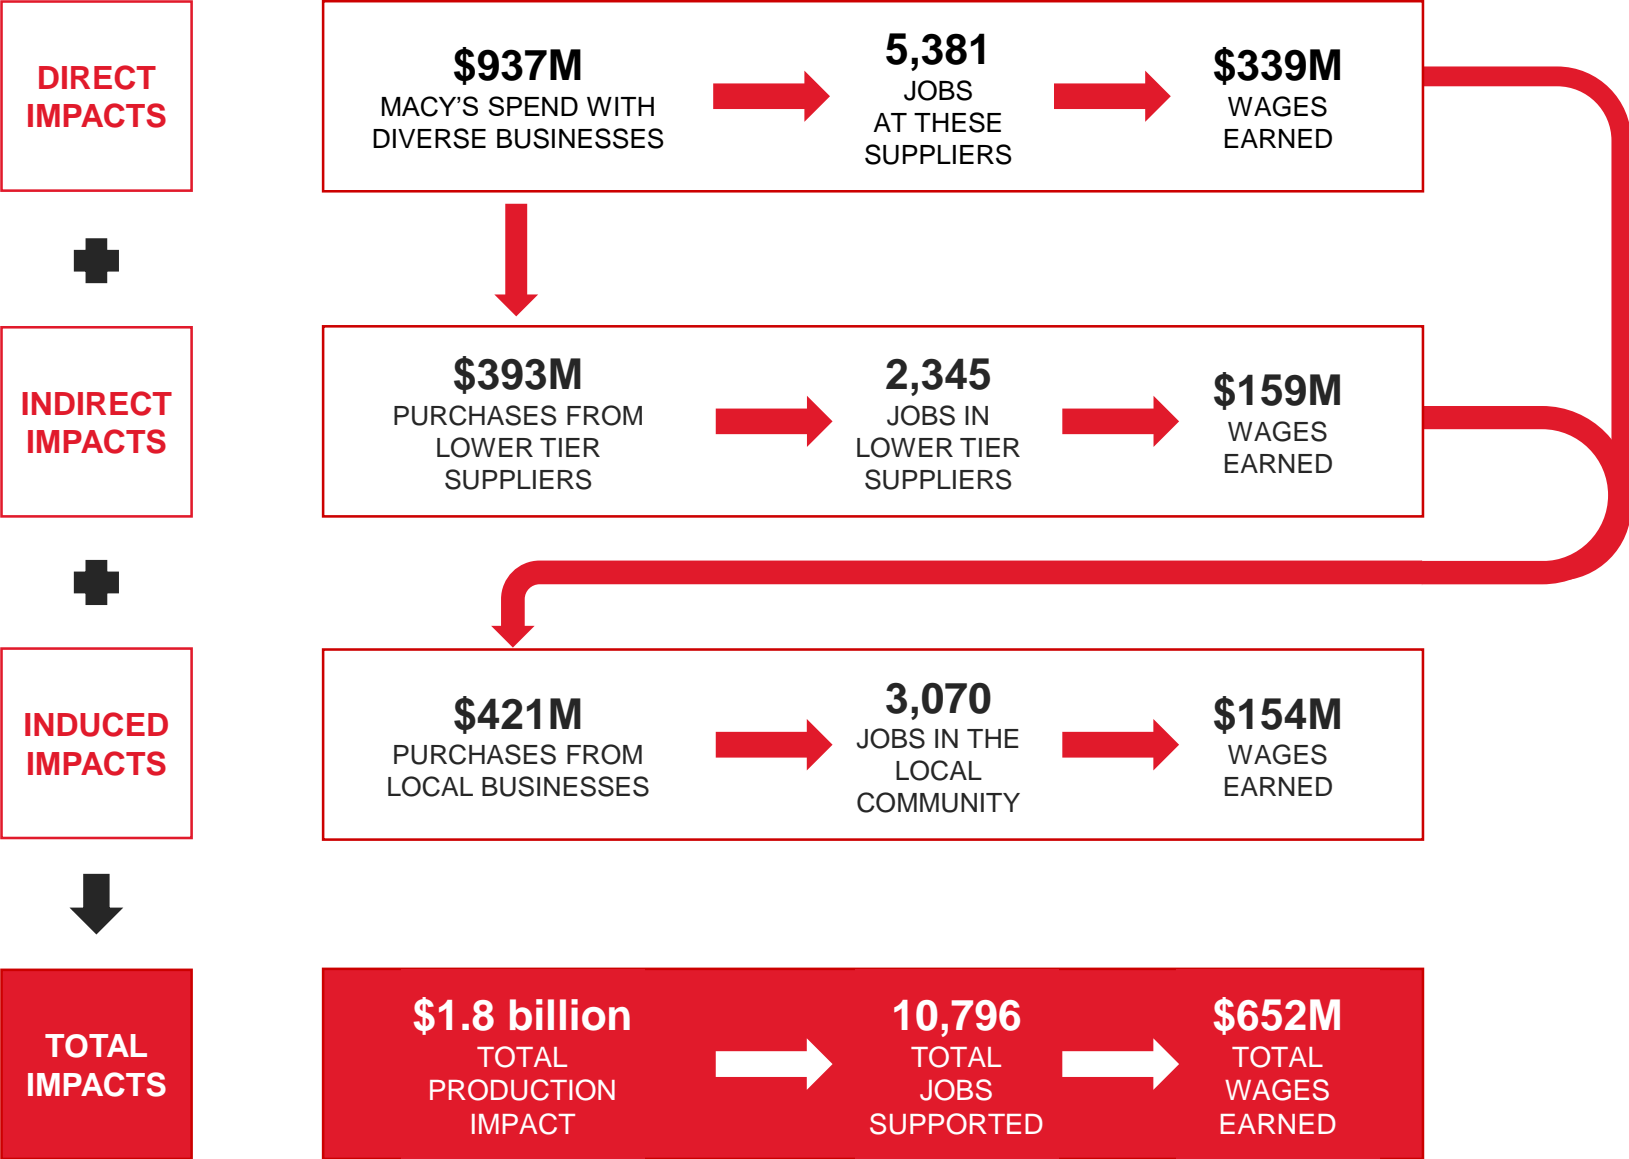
DIRECT IMPACTS

$937M
MACY'S SPEND WITH DIVERSE BUSINESSES

5,381
JOBS AT THESE SUPPLIERS

$339M
WAGES EARNED

INDIRECT IMPACTS

$393M
PURCHASES FROM LOWER TIER SUPPLIERS

2,345
JOBS IN LOWER TIER SUPPLIERS

$159M
WAGES EARNED

INDUCED IMPACTS

$421M
PURCHASES FROM LOCAL BUSINESSES

3,070
JOBS IN THE LOCAL COMMUNITY

$154M
WAGES EARNED

TOTAL IMPACTS

$1.8 billion
TOTAL PRODUCTION IMPACT

10,796
TOTAL JOBS SUPPORTED

$652M
TOTAL WAGES EARNED